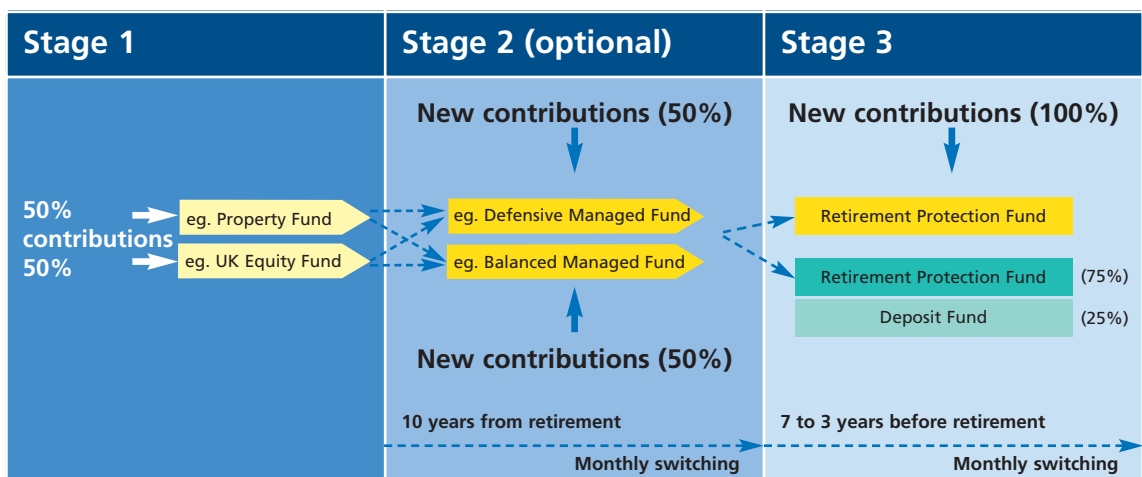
Stage 1

Stage 2 (optional)

Stage 3

50%
contributions
50%

eg. Property Fund

eg. UK Equity Fund

New contributions (50%)

eg. Defensive Managed Fund

eg. Balanced Managed Fund

New contributions (50%)

10 years from retirement

Monthly switching

New contributions (100%)

Retirement Protection Fund

Retirement Protection Fund (75%)

Deposit Fund (25%)

7 to 3 years before retirement

Monthly switching